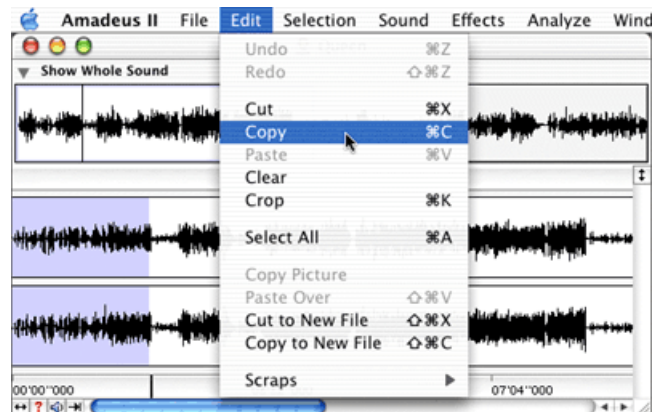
Amadeus II File Edit Selection Sound Effects Analyze Wind

Show Whole Sound

Undo ⌘Z
Redo ⇧⌘Z
Cut ⌘X
Copy ⌘C
Paste ⌘V
Clear
Crop ⌘K
Select All ⌘A
Copy Picture
Paste Over ⇧⌘V
Cut to New File ⇧⌘X
Copy to New File ⇧⌘C
Scraps

00'00"000
07'04"000